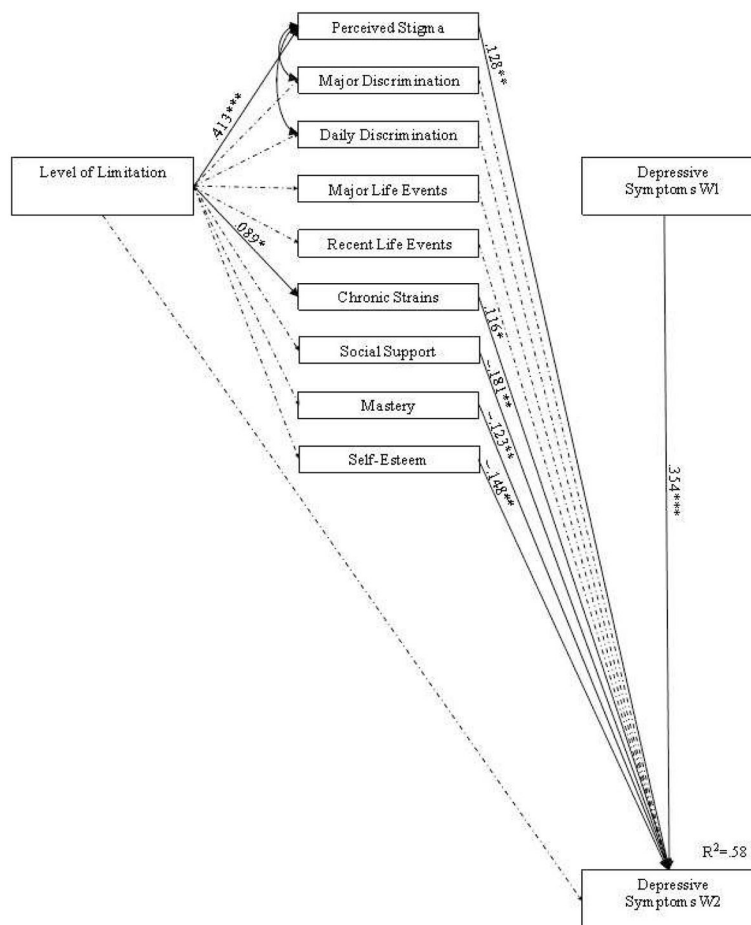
Perceived Stigma

Major Discrimination

Daily Discrimination

Level of Limitation

Major Life Events

Recent Life Events

Chronic Strains

Social Support

Mastery

Self-Esteem

Depressive Symptoms W1

.413***

.089*

.128**

.116*

-.181**

-.123**

-.148**

.354***

$R^2$=.58

Depressive Symptoms W2